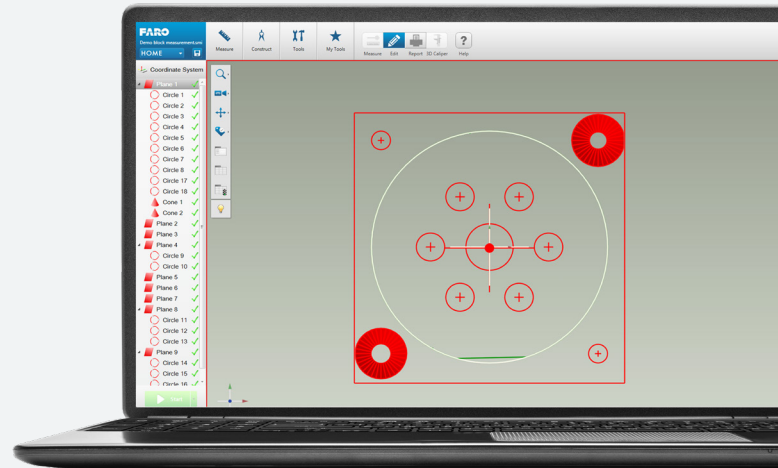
FARO
Demo block measurement.xml
HOME
Measure
Construct
Tools
My Tools
Measure
Edit
Report
3D Caliper
Help
Coordinate System
Plane 1
Circle 1
Circle 2
Circle 3
Circle 4
Circle 5
Circle 6
Circle 7
Circle 8
Circle 17
Circle 18
Cone 1
Cone 2
Plane 2
Plane 3
Plane 4
Circle 9
Circle 10
Plane 5
Plane 6
Plane 7
Plane 8
Circle 11
Circle 12
Circle 13
Plane 9
Circle 14
Circle 15
Circle 16
Start